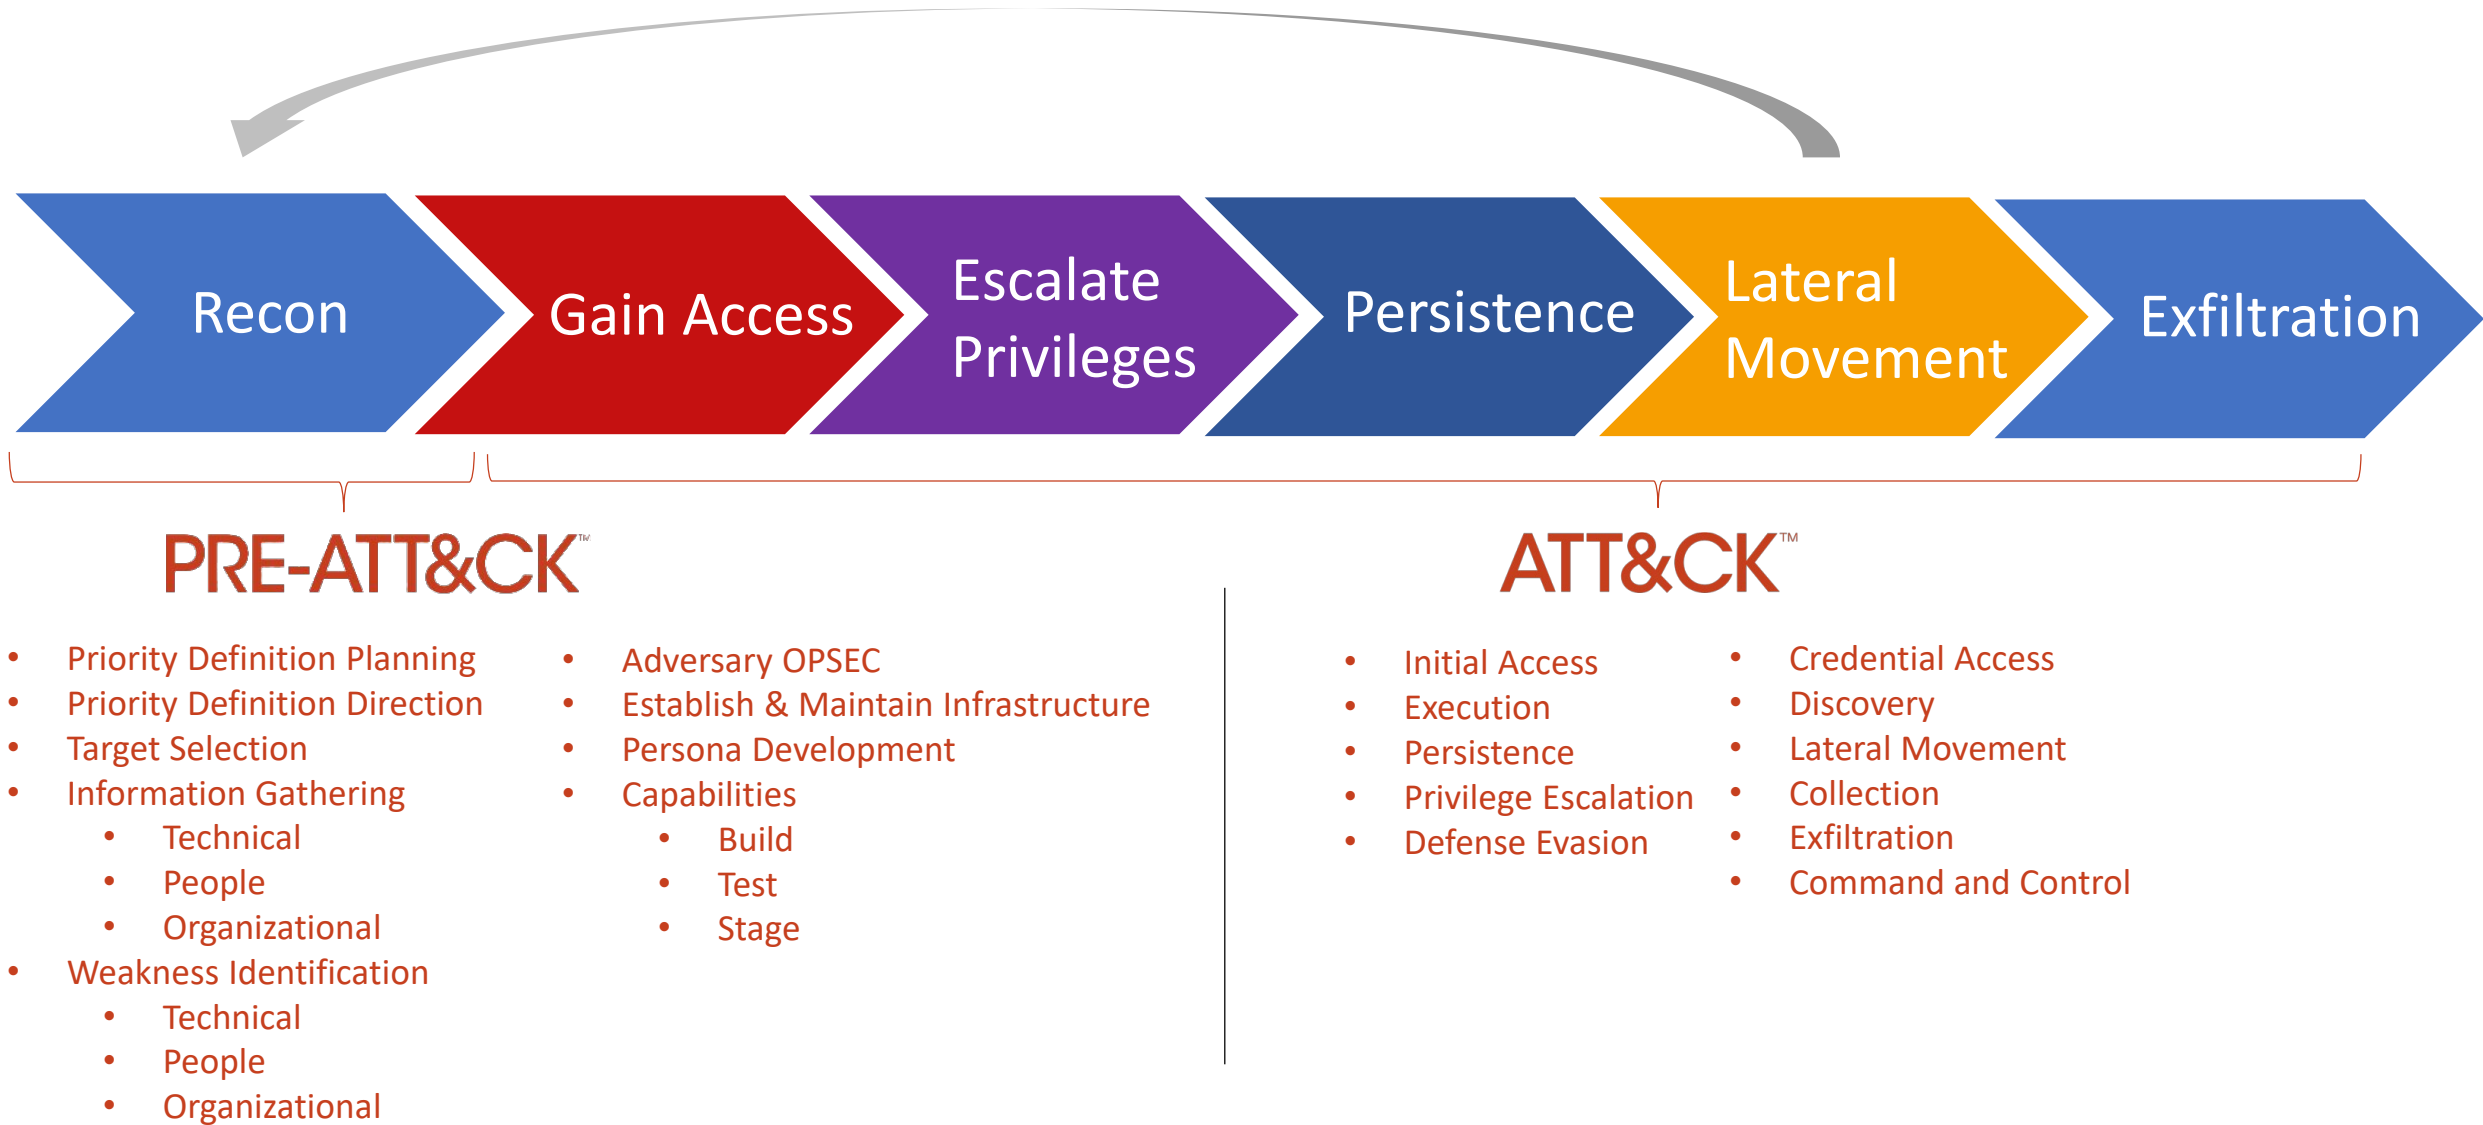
Recon

Gain Access

Escalate Privileges

Persistence

Lateral Movement

Exfiltration

PRE-ATT&CK™

- Priority Definition Planning
- Priority Definition Direction
- Target Selection
- Information Gathering
  - Technical
  - People
  - Organizational
- Weakness Identification
  - Technical
  - People
  - Organizational

- Adversary OPSEC
- Establish & Maintain Infrastructure
- Persona Development
- Capabilities
  - Build
  - Test
  - Stage

ATT&CK™

- Initial Access
- Execution
- Persistence
- Privilege Escalation
- Defense Evasion

- Credential Access
- Discovery
- Lateral Movement
- Collection
- Exfiltration
- Command and Control